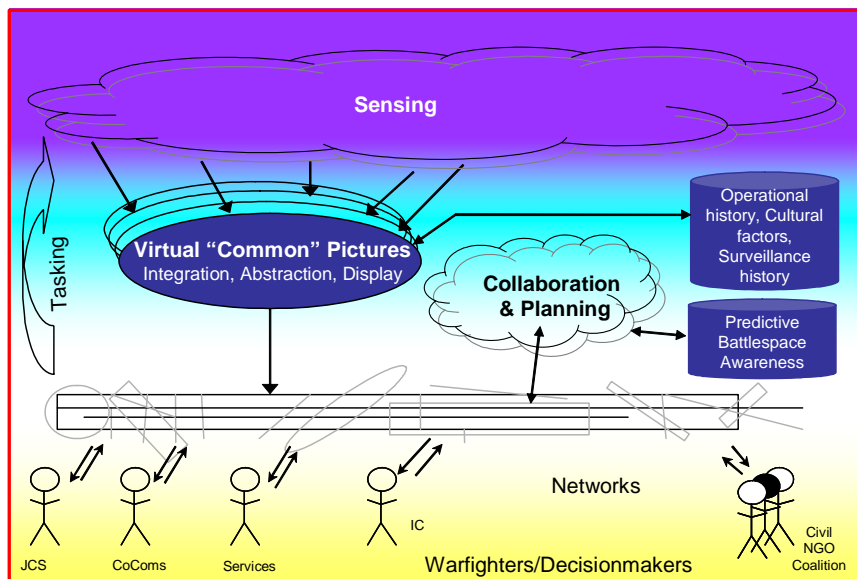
Sensing

Tasking

Virtual “Common” Pictures
Integration, Abstraction, Display

Operational history, Cultural factors, Surveillance history

Collaboration & Planning

Predictive Battlespace Awareness

Networks

JCS

CoComs

Services

IC

Civil NGO Coalition

Warfighters/Decisionmakers